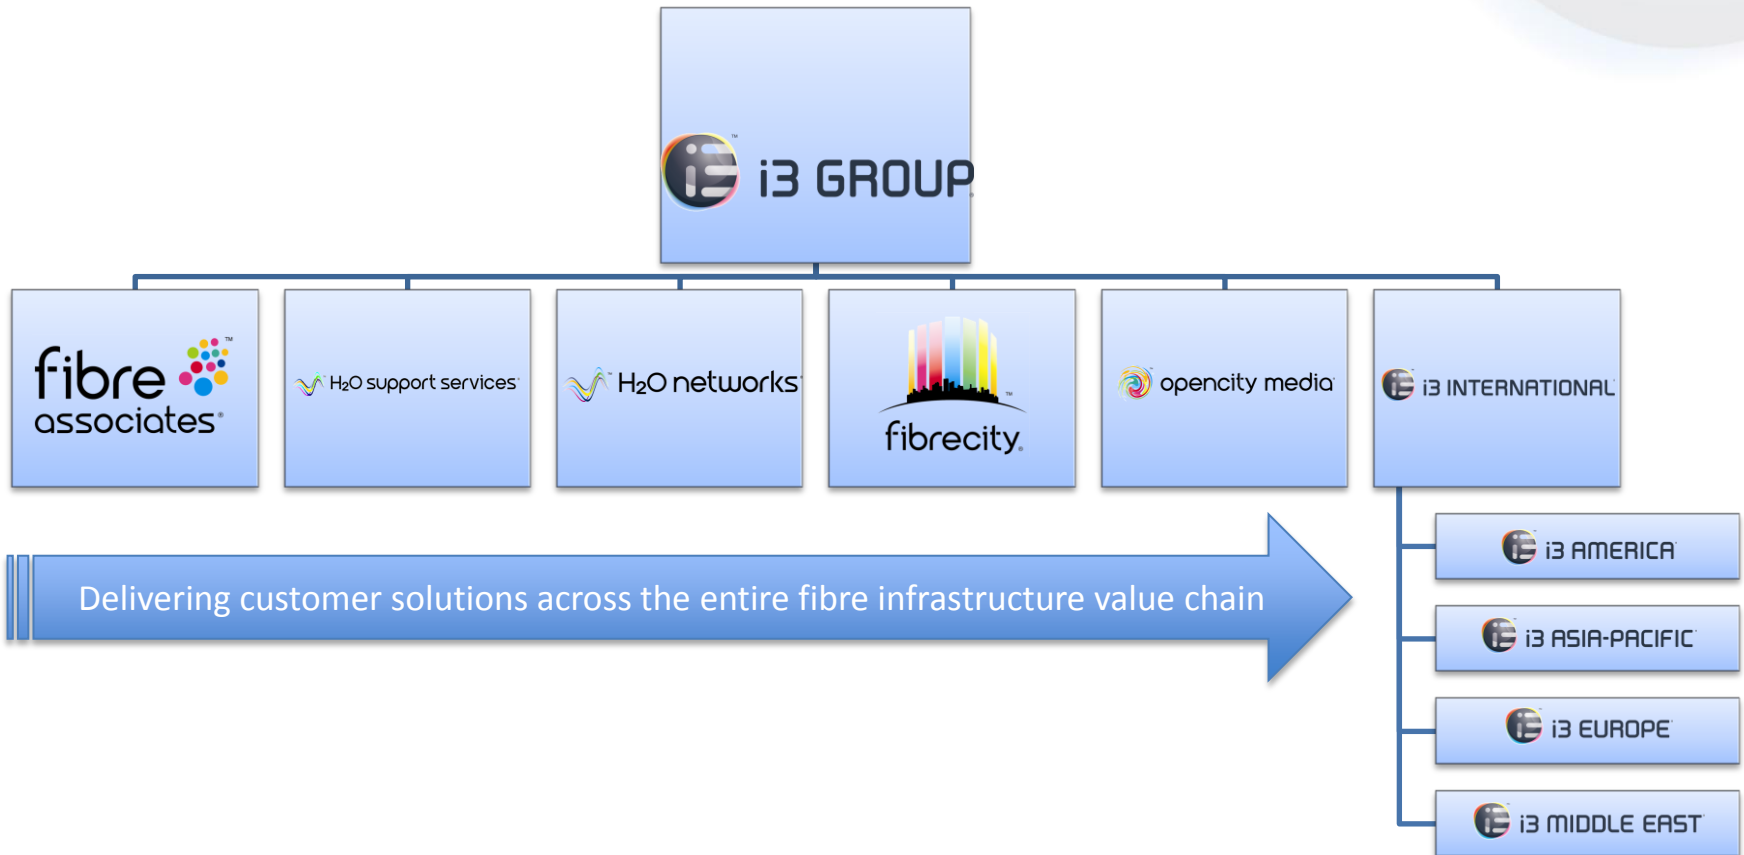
i3 GROUP

fibre associates

$H_2O$ support services

$H_2O$ networks

fibrecity

opencity media

i3 INTERNATIONAL

i3 AMERICA

i3 ASIA-PACIFIC

i3 EUROPE

i3 MIDDLE EAST

Delivering customer solutions across the entire fibre infrastructure value chain